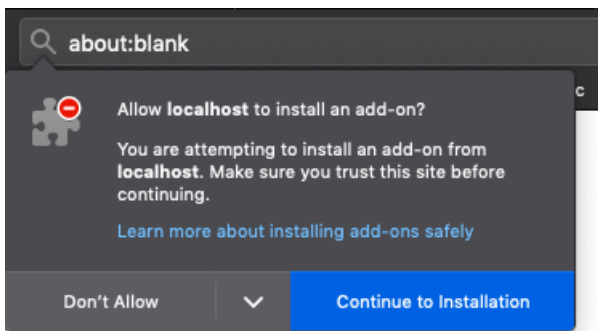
about:blank

c

Allow **localhost** to install an add-on?

You are attempting to install an add-on from **localhost**. Make sure you trust this site before continuing.

Learn more about installing add-ons safely

Don't Allow

Continue to Installation